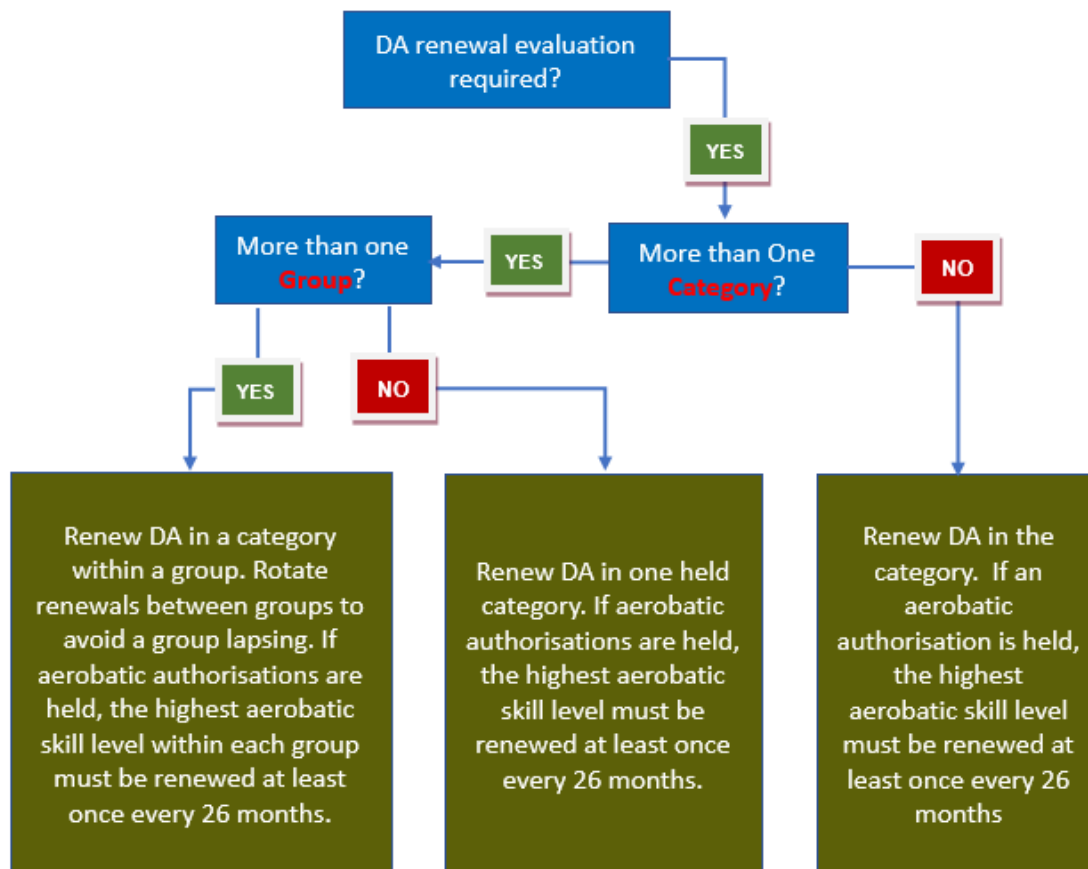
DA renewal evaluation required?

YES

More than One Category?

YES

More than one Group?

NO

YES

NO

Renew DA in a category within a group. Rotate renewals between groups to avoid a group lapsing. If aerobatic authorisations are held, the highest aerobatic skill level within each group must be renewed at least once every 26 months.

Renew DA in one held category. If aerobatic authorisations are held, the highest aerobatic skill level must be renewed at least once every 26 months.

Renew DA in the category. If an aerobatic authorisation is held, the highest aerobatic skill level must be renewed at least once every 26 months